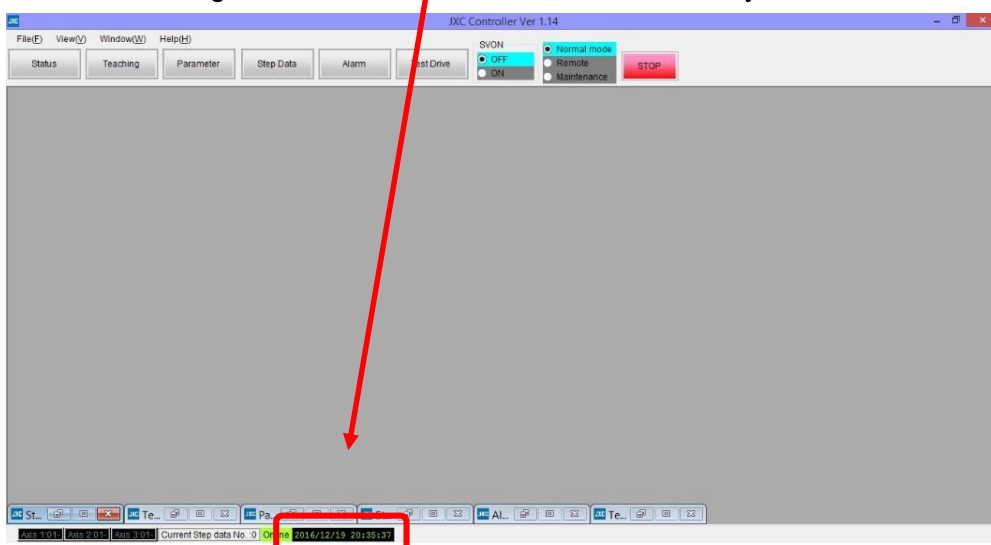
JXC Controller Ver 1.14

File(F) View(V) Window(W) Help(H)

Status Teaching Parameter Step Data Alarm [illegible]st Drive

SVON
OFF
ON

Normal mode
Remote
Maintenance

STOP

St... Te... Pa... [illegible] Al... Te...

Axis 1:01- Axis 2:01- Axis 3:01- Current Step data No. :0 On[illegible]ne 2016/12/19 20:35:37